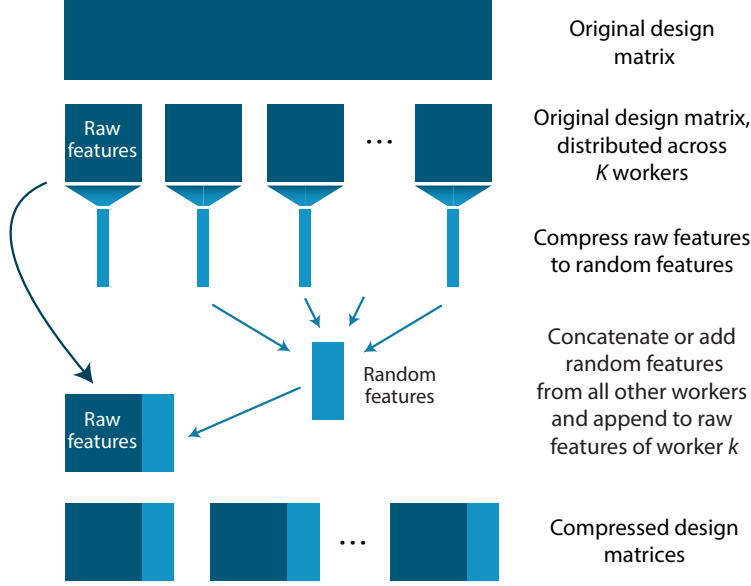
Original design matrix

Raw features

...

Original design matrix, distributed across $K$ workers

Compress raw features to random features

Concatenate or add random features from all other workers and append to raw features of worker $k$

Random features

Raw features

...

Compressed design matrices